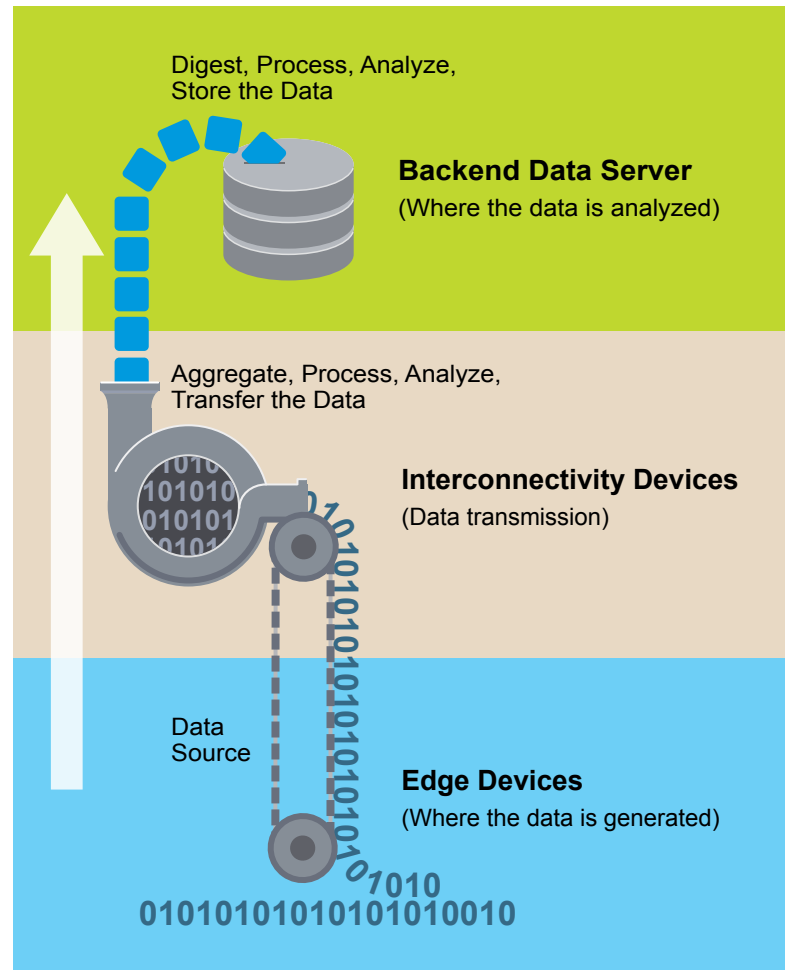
Digest, Process, Analyze, Store the Data

Backend Data Server
(Where the data is analyzed)

Aggregate, Process, Analyze, Transfer the Data

1010
101010
010101
0101

Interconnectivity Devices
(Data transmission)

Data Source

Edge Devices
(Where the data is generated)

1010
0101010101010101010010